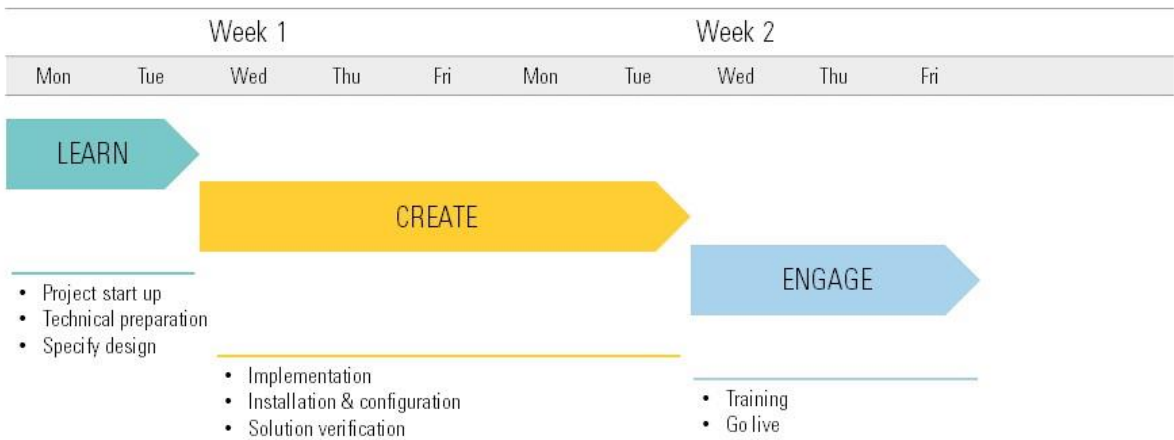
Week 1

Week 2

| Mon | Tue | Wed | Thu | Fri | Mon | Tue | Wed | Thu | Fri |
|---|---|---|---|---|---|---|---|---|---|

LEARN

CREATE

ENGAGE

• Project start up
• Technical preparation
• Specify design

• Implementation
• Installation & configuration
• Solution verification

• Training
• Go live